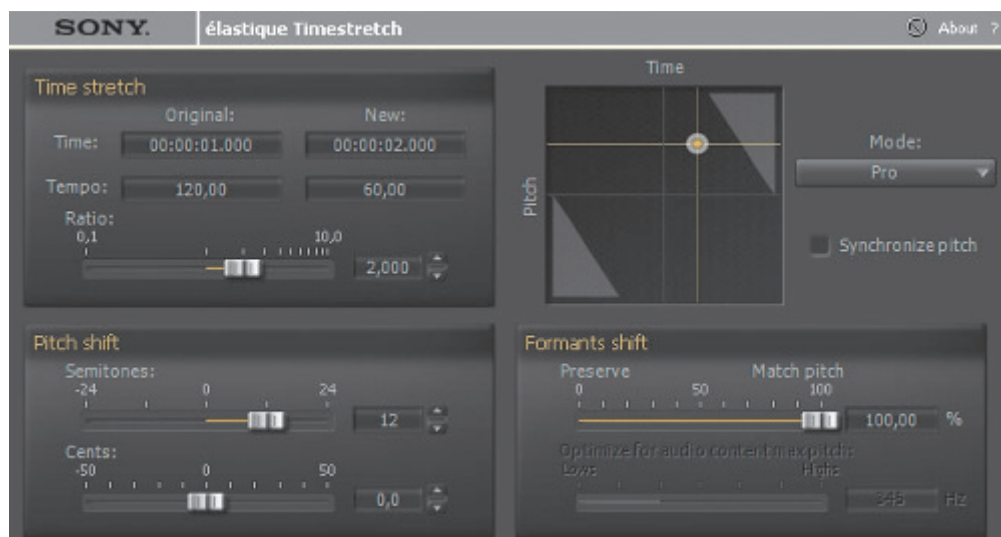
SONY. élastique Timestretch About ?

Time stretch
Original: New:
Time: 00:00:01.000 00:00:02.000
Tempo: 120,00 60,00
Ratio:
0,1 10,0
2,000

Time
Pitch

Mode:
Pro
Synchronize pitch

Pitch shift
Semitones:
-24 0 24
12
Cents:
-50 0 50
0,0

Formants shift
Preserve Match pitch
0 50 100
100,00 %
Optimize for audio content max pitch:
Lows Highs
345 Hz